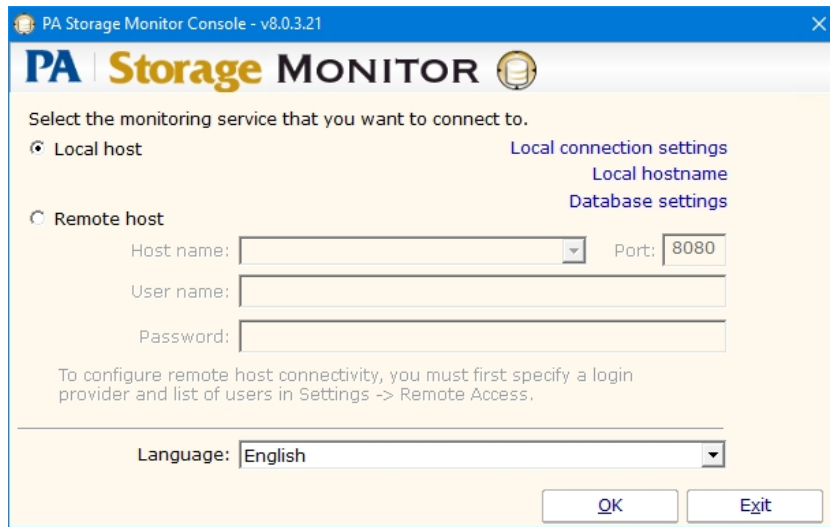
PA Storage Monitor Console - v8.0.3.21

PA | Storage MONITOR

Select the monitoring service that you want to connect to.

Local host

Local connection settings

Local hostname

Database settings

Remote host

Host name:

Port: 8080

User name:

Password:

To configure remote host connectivity, you must first specify a login provider and list of users in Settings -> Remote Access.

Language: English

OK

Exit